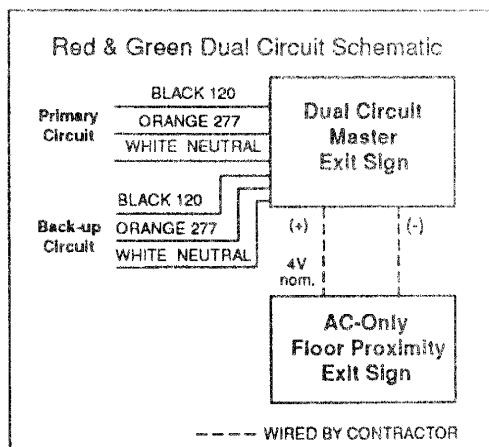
Red & Green Dual Circuit Schematic

Primary Circuit

BLACK 120

ORANGE 277

WHITE NEUTRAL

Dual Circuit Master Exit Sign

Back-up Circuit

BLACK 120

ORANGE 277

WHITE NEUTRAL

(+)

(-)

4V nom.

AC-Only Floor Proximity Exit Sign

---- WIRED BY CONTRACTOR